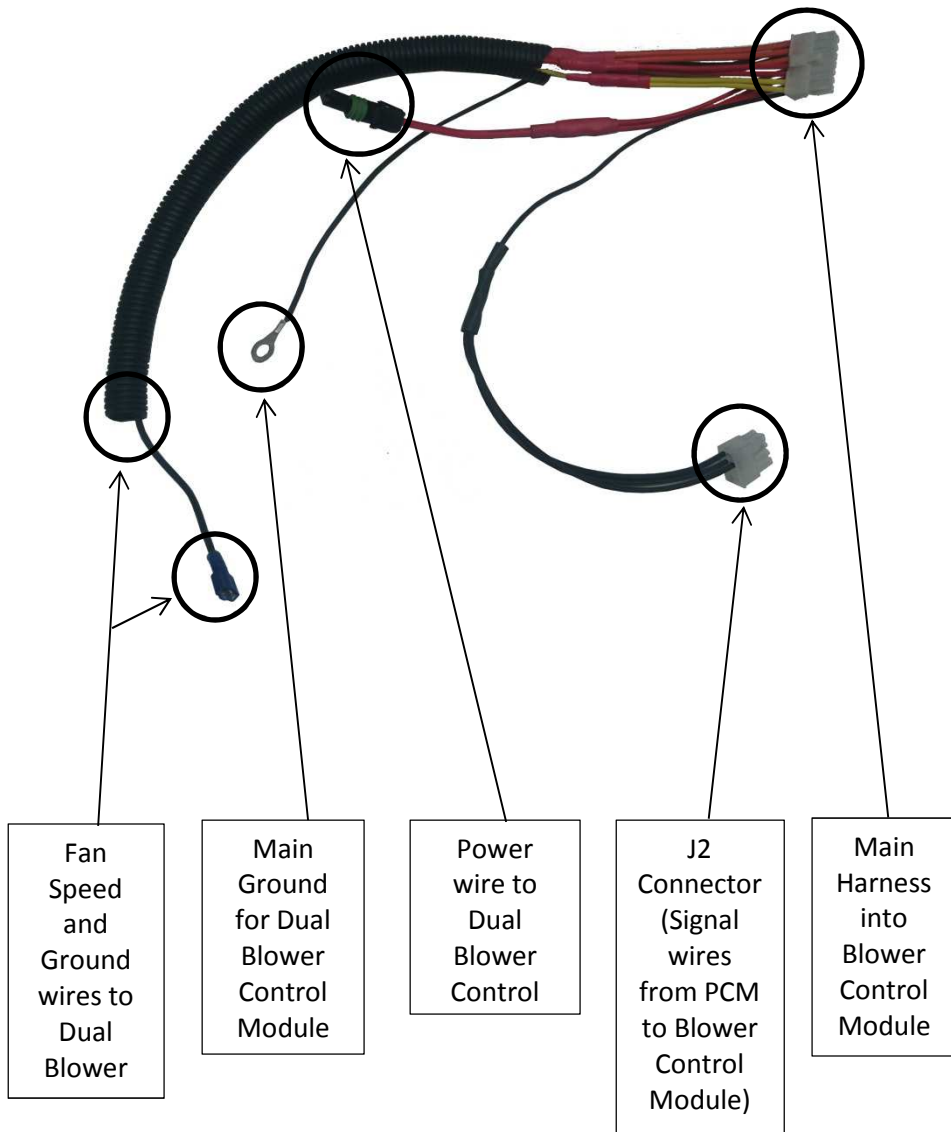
Fan Speed and Ground wires to Dual Blower

Main Ground for Dual Blower Control Module

Power wire to Dual Blower Control

J2 Connector (Signal wires from PCM to Blower Control Module)

Main Harness into Blower Control Module